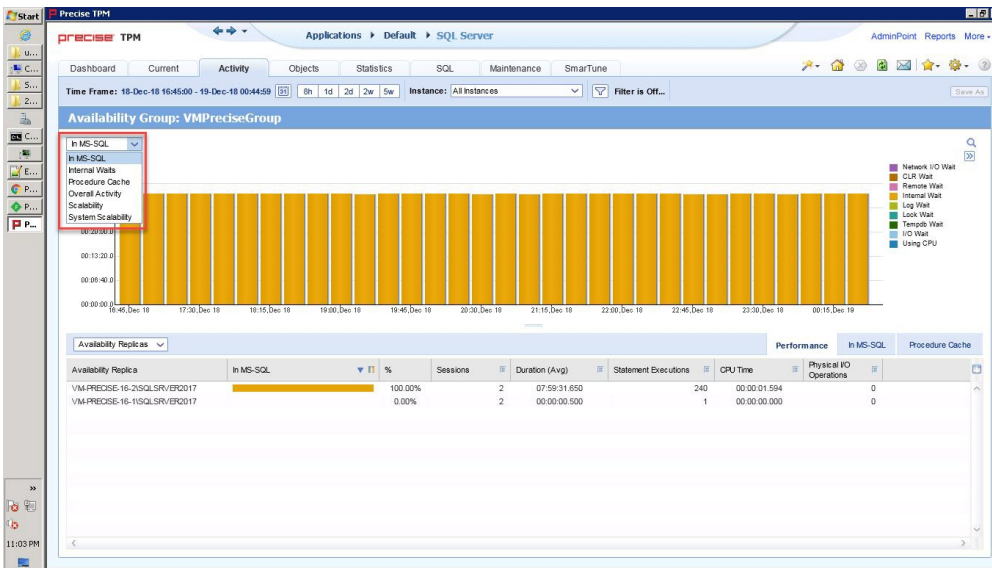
Start

U...

C...

S...

Z...

C...

E...

P...

P...

P...

11:03 PM

Precise TPM

precise TPM

Applications ▸ Default ▸ SQL Server

AdminPoint Reports More

Dashboard | Current | Activity | Objects | Statistics | SQL | Maintenance | SmarTune

Time Frame: 18-Dec-18 16:45:00 - 19-Dec-18 00:44:59 | 8h | 1d | 2d | 2w | 5w | Instance: All Instances | Filter is Off...

Save As

Availability Group: VMPreciseGroup

In MS-SQL

In MS-SQL
Internal Waits
Procedure Cache
Overall Activity
Scalability
System Scalability

00:20:00.0
00:13:20.0
00:06:40.0
00:00:00.0

16:45,Dec 18 | 17:30,Dec 18 | 18:15,Dec 18 | 19:00,Dec 18 | 19:45,Dec 18 | 20:30,Dec 18 | 21:15,Dec 18 | 22:00,Dec 18 | 22:45,Dec 18 | 23:30,Dec 18 | 00:15,Dec 19

Network I/O Wait
CLR Wait
Remote Wait
Internal Wait
Log Wait
Lock Wait
Tempdb Wait
I/O Wait
Using CPU

Availability Replicas

Performance | In MS-SQL | Procedure Cache

| Availability Replica | In MS-SQL | % | Sessions | Duration (Avg) | Statement Executions | CPU Time | Physical I/O Operations |
|---|---|---|---|---|---|---|---|
| VM-PRECISE-16-2\SQLSRVER2017 | | 100.00% | 2 | 07:59:31.650 | 240 | 00:00:01.594 | 0 |
| VM-PRECISE-16-1\SQLSRVER2017 | | 0.00% | 2 | 00:00:00.500 | 1 | 00:00:00.000 | 0 |